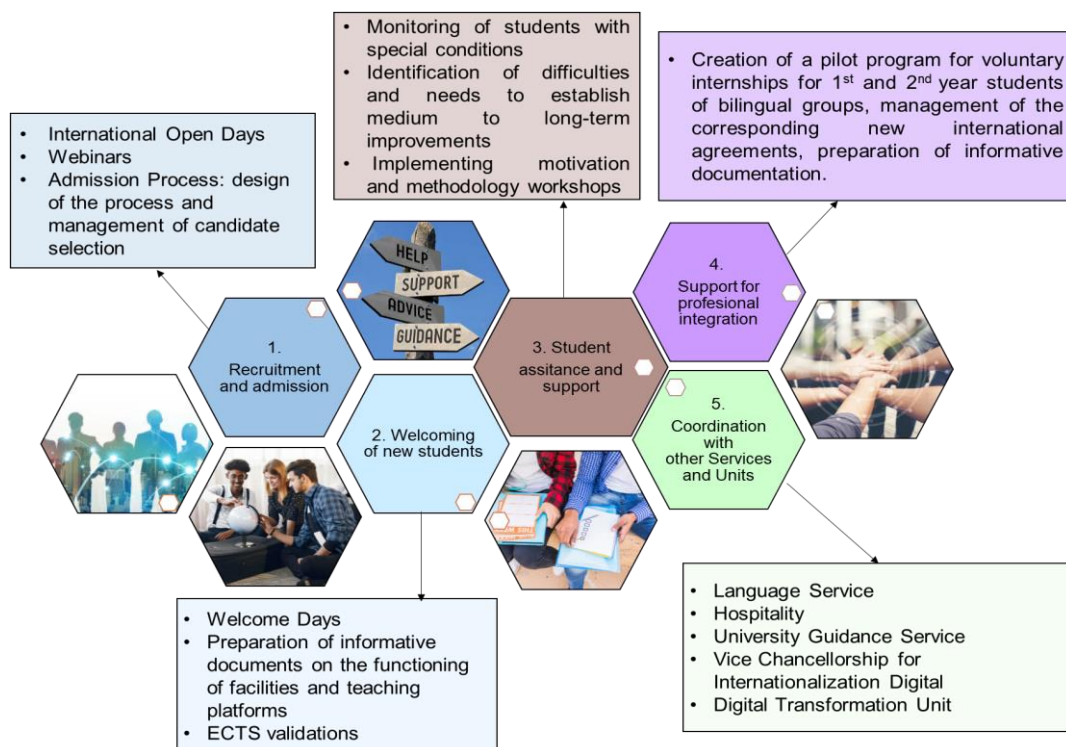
- International Open Days
- Webinars
- Admission Process: design of the process and management of candidate selection

- Monitoring of students with special conditions
- Identification of difficulties and needs to establish medium to long-term improvements
- Implementing motivation and methodology workshops

- Creation of a pilot program for voluntary internships for 1$^{st}$ and 2$^{nd}$ year students of bilingual groups, management of the corresponding new international agreements, preparation of informative documentation.

HELP
SUPPORT
ADVICE
GUIDANCE

1. Recruitment and admission

2. Welcoming of new students

3. Student assitance and support

4. Support for profesional integration

5. Coordination with other Services and Units

- Welcome Days
- Preparation of informative documents on the functioning of facilities and teaching platforms
- ECTS validations

- Language Service
- Hospitality
- University Guidance Service
- Vice Chancellorship for Internationalization Digital
- Digital Transformation Unit